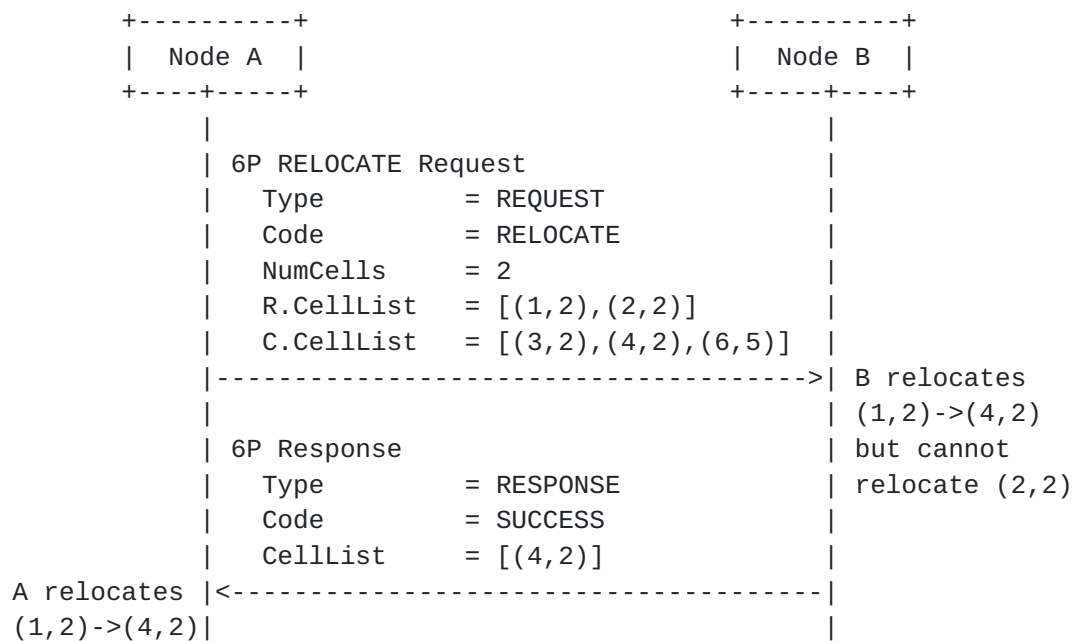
Node A

Node B

6P RELOCATE Request
Type = REQUEST
Code = RELOCATE
NumCells = 2
R.CellList = [(1,2),(2,2)]
C.CellList = [(3,2),(4,2),(6,5)]

B relocates (1,2)->(4,2) but cannot relocate (2,2)

6P Response
Type = RESPONSE
Code = SUCCESS
CellList = [(4,2)]

A relocates (1,2)->(4,2)